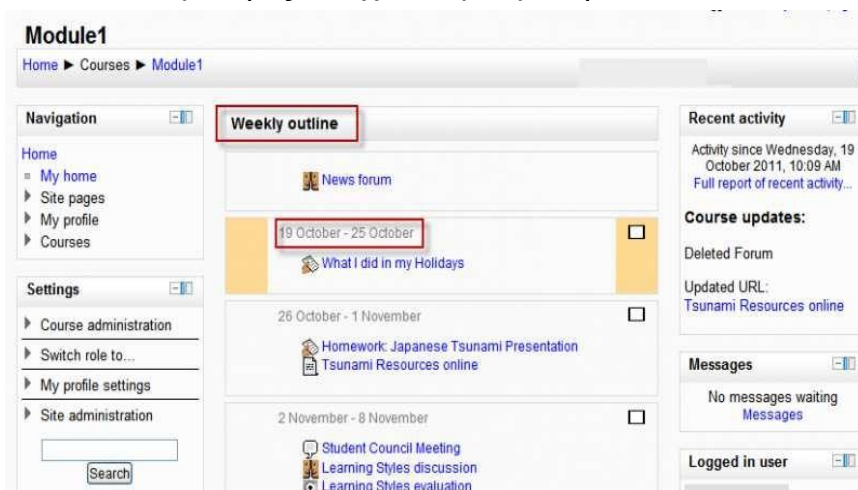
Module1

Home ► Courses ► Module1

Navigation

Home
My home
Site pages
My profile
Courses

Settings

Course administration
Switch role to...
My profile settings
Site administration

Search

Weekly outline

News forum

19 October - 25 October

What I did in my Holidays

26 October - 1 November

Homework: Japanese Tsunami Presentation
Tsunami Resources online

2 November - 8 November

Student Council Meeting
Learning Styles discussion
Learning Styles evaluation

Recent activity

Activity since Wednesday, 19 October 2011, 10:09 AM
Full report of recent activity...

Course updates:

Deleted Forum

Updated URL:
Tsunami Resources online

Messages

No messages waiting
Messages

Logged in user